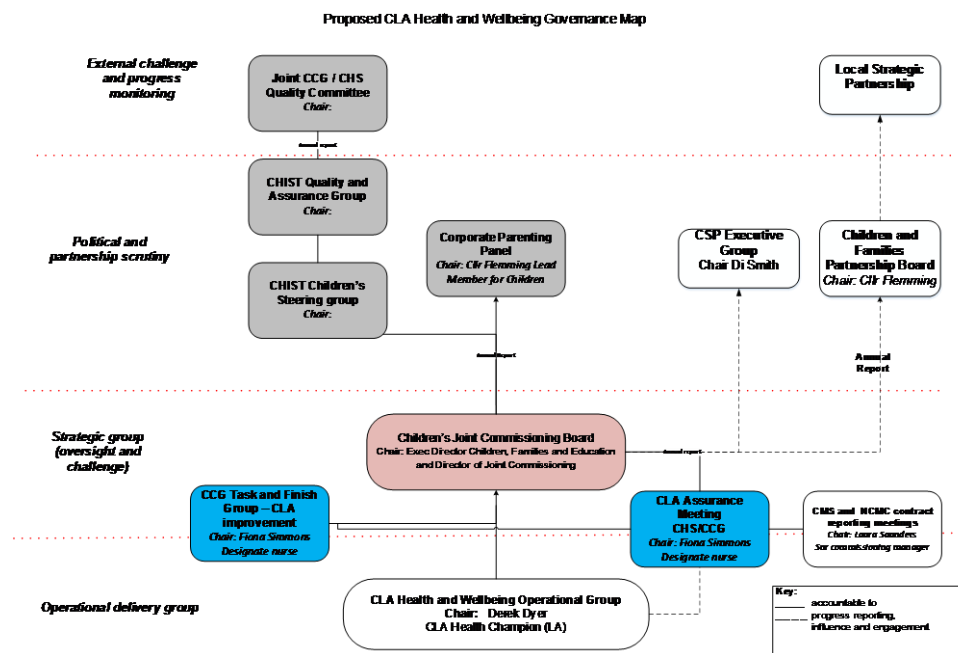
Proposed CLA Health and Wellbeing Governance Map

External challenge and progress monitoring

Joint CCG / CHS Quality Committee
Chair:

Annual report

Local Strategic Partnership

Political and partnership scrutiny

CHIST Quality and Assurance Group
Chair:

CHIST Children's Steering group
Chair:

Corporate Parenting Panel
Chair: Cllr Flemming Lead Member for Children

CSP Executive Group
Chair Di Smith

Children and Families Partnership Board
Chair: Cllr Flemming

Annual Report

Annual Report

Strategic group (oversight and challenge)

Children's Joint Commissioning Board
Chair: Exec Director Children, Families and Education and Director of Joint Commissioning

Annual report

CCG Task and Finish Group – CLA improvement
Chair: Fiona Simmons
Designate nurse

CLA Assurance Meeting
CHS/CCG
Chair: Fiona Simmons
Designate nurse

CMS and NCMC contract reporting meetings
Chair: Laura Saunders
Snr commissioning manager

Operational delivery group

CLA Health and Wellbeing Operational Group
Chair: Derek Dyer
CLA Health Champion (LA)

Key:
accountable to
progress reporting, influence and engagement